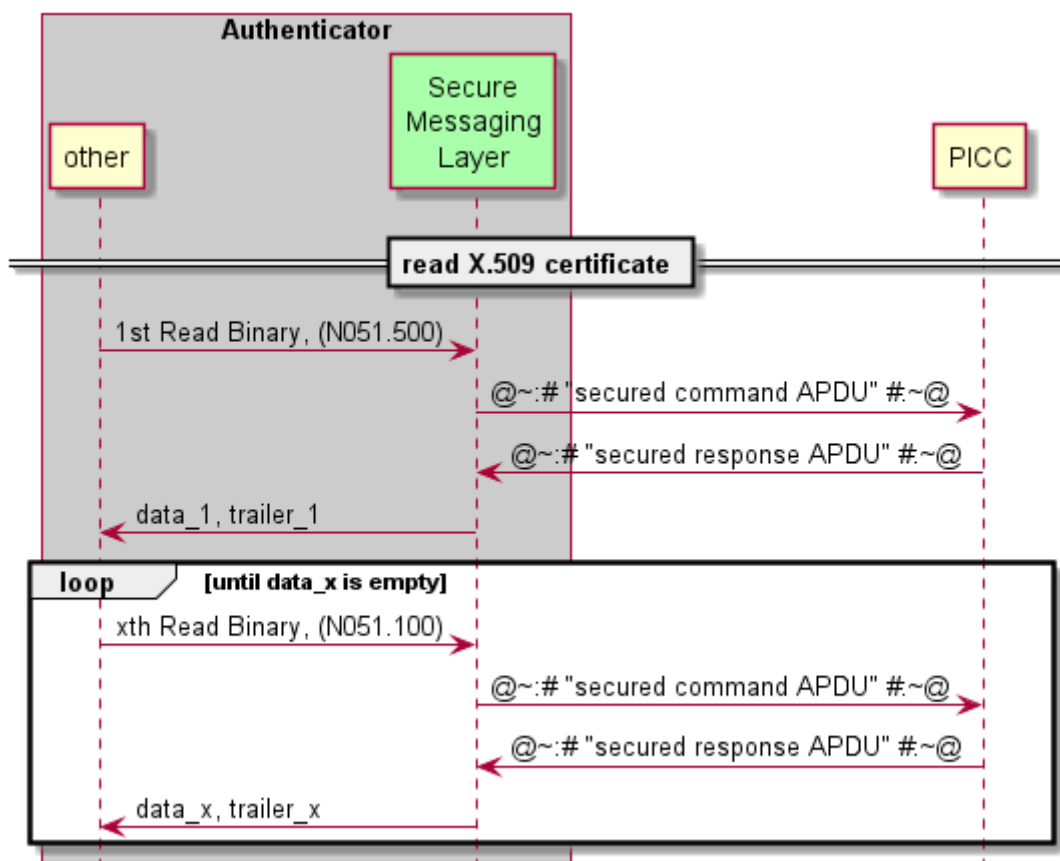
Authenticator

other

Secure Messaging Layer

PICC

read X.509 certificate

1st Read Binary, (N051.500)

@~:# "secured command APDU" #.~@

@~:# "secured response APDU" #.~@

data_1, trailer_1

loop [until data_x is empty]

xth Read Binary, (N051.100)

@~:# "secured command APDU" #.~@

@~:# "secured response APDU" #.~@

data_x, trailer_x